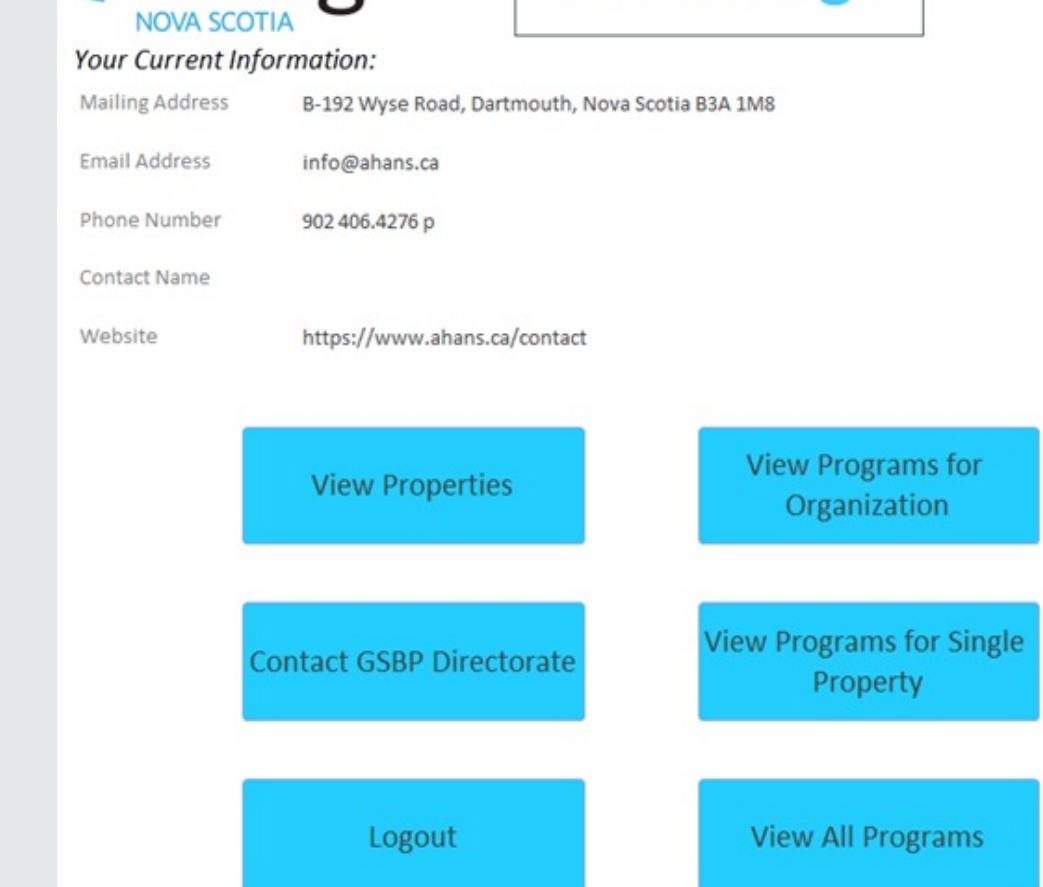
NOVA SCOTIA

Your Current Information:

Mailing Address B-192 Wyse Road, Dartmouth, Nova Scotia B3A 1M8

Email Address info@ahans.ca

Phone Number 902 406.4276 p

Contact Name

Website https://www.ahans.ca/contact

View Properties

View Programs for Organization

Contact GSBP Directorate

View Programs for Single Property

Logout

View All Programs